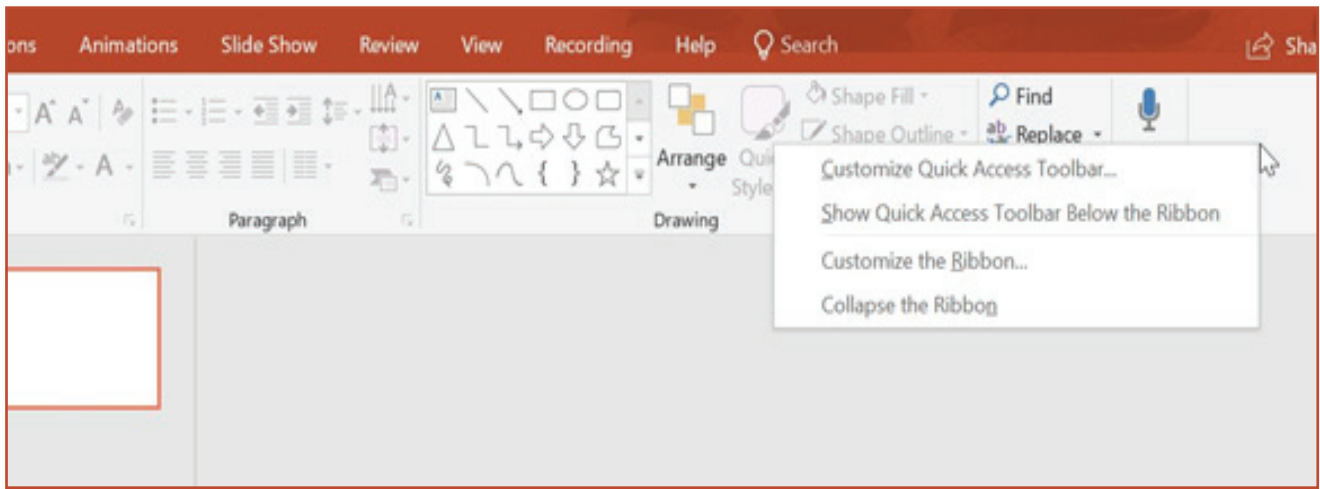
ons Animations Slide Show Review View Recording Help Search Sha

Paragraph

Arrange

Qui

Style

Shape Fill

Shape Outline

Drawing

Find

Replace

Customize Quick Access Toolbar...

Show Quick Access Toolbar Below the Ribbon

Customize the Ribbon...

Collapse the Ribbon